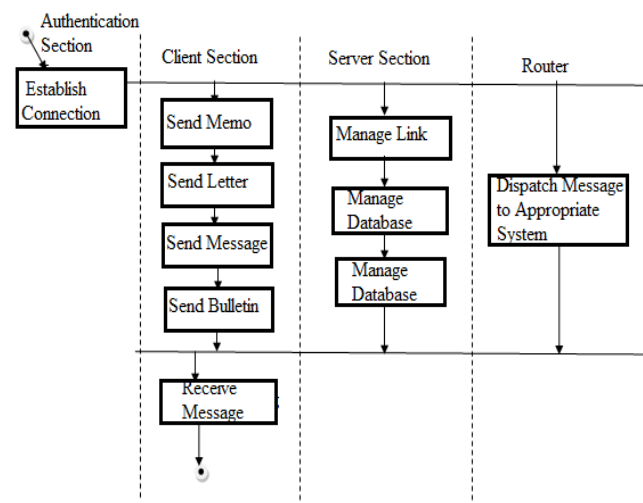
Authentication Section

Establish Connection

Client Section

Send Memo

Send Letter

Send Message

Send Bulletin

Receive Message

Server Section

Manage Link

Manage Database

Manage Database

Router

Dispatch Message to Appropriate System